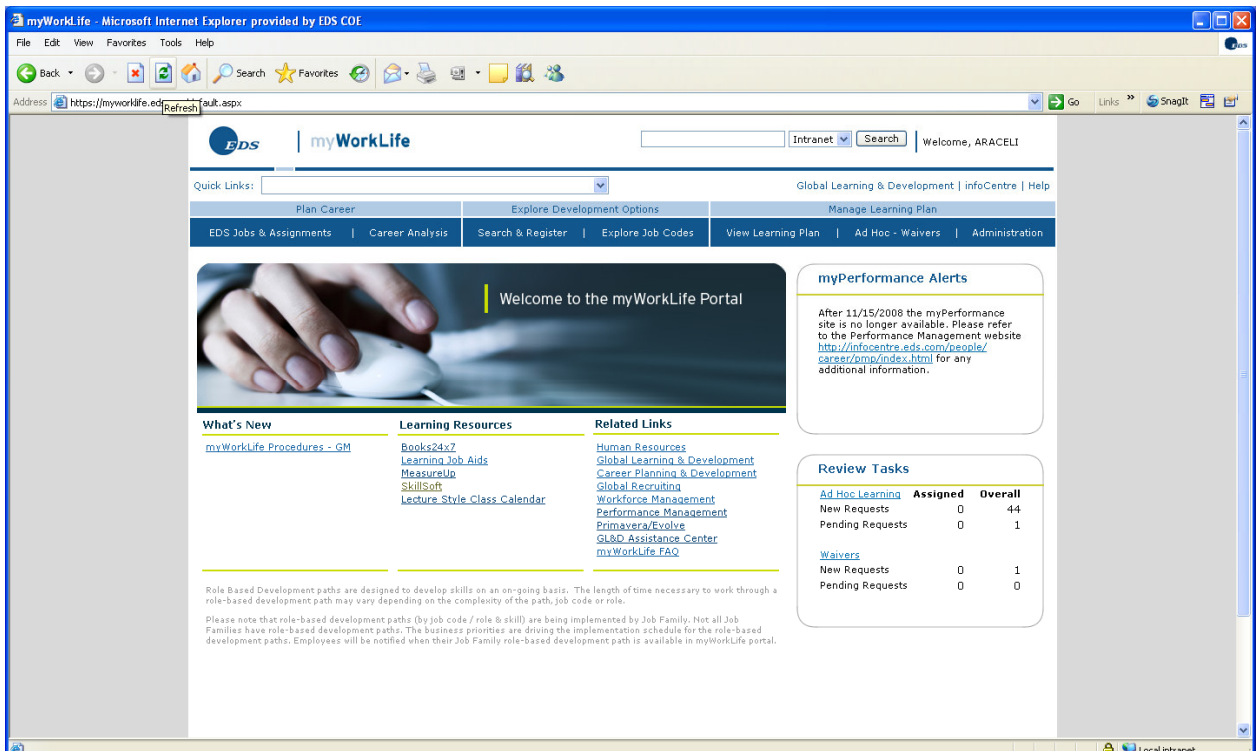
myWorkLife - Microsoft Internet Explorer provided by EDS COE

File Edit View Favorites Tools Help

Back Search Favorites

Address https://myworklife.eds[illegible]fault.aspx Refresh Go Links SnagIt

EDS | myWorkLife

Intranet Search | Welcome, ARACELI

Quick Links: Global Learning & Development | infoCentre | Help

Plan Career | Explore Development Options | Manage Learning Plan

EDS Jobs & Assignments | Career Analysis | Search & Register | Explore Job Codes | View Learning Plan | Ad Hoc - Waivers | Administration

Welcome to the myWorkLife Portal

What's New
myWorkLife Procedures - GM

Learning Resources
Books24x7
Learning Job Aids
MeasureUp
SkillSoft
Lecture Style Class Calendar

Related Links
Human Resources
Global Learning & Development
Career Planning & Development
Global Recruiting
Workforce Management
Performance Management
Primavera/Evolve
GL&D Assistance Center
myWorkLife FAQ

Role Based Development paths are designed to develop skills on an on-going basis. The length of time necessary to work through a role-based development path may vary depending on the complexity of the path, job code or role.

Please note that role-based development paths (by job code / role & skill) are being implemented by Job Family. Not all Job Families have role-based development paths. The business priorities are driving the implementation schedule for the role-based development paths. Employees will be notified when their Job Family role-based development path is available in myWorkLife portal.

myPerformance Alerts

After 11/15/2008 the myPerformance site is no longer available. Please refer to the Performance Management website http://infocentre.eds.com/people/career/pmp/index.html for any additional information.

Review Tasks

| Ad Hoc Learning | Assigned | Overall |
|---|---|---|
| New Requests | 0 | 44 |
| Pending Requests | 0 | 1 |

| Waivers | | |
|---|---|---|
| New Requests | 0 | 1 |
| Pending Requests | 0 | 0 |

Local intranet